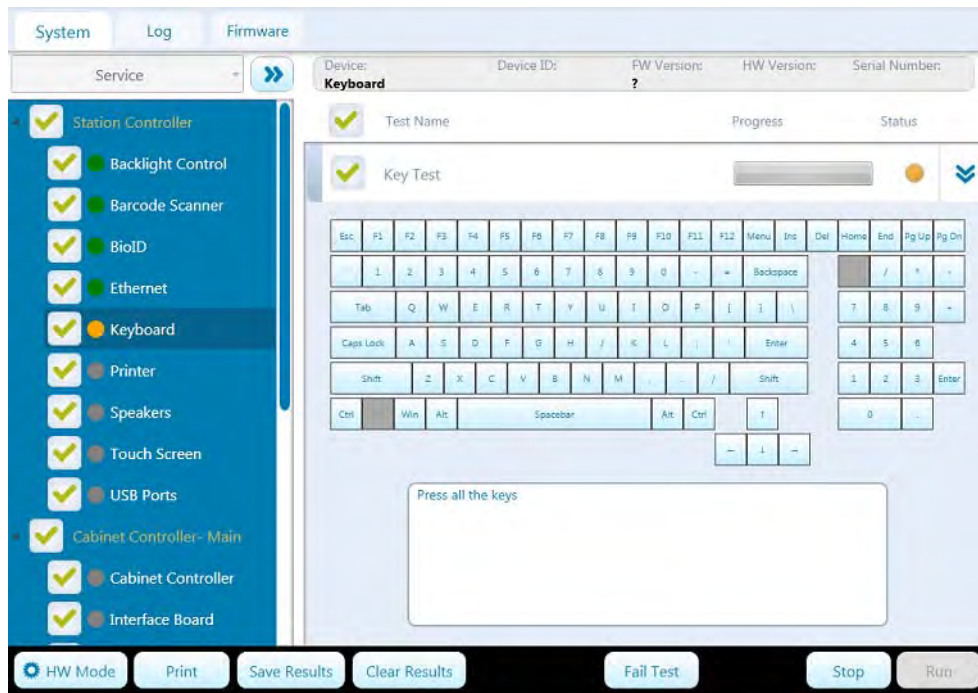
System Log Firmware

Service »

Device: Keyboard
Device ID:
FW Version: ?
HW Version:
Serial Number:

Station Controller
Backlight Control
Barcode Scanner
BioID
Ethernet
Keyboard
Printer
Speakers
Touch Screen
USB Ports
Cabinet Controller- Main
Cabinet Controller
Interface Board

Test Name Progress Status

Key Test

Esc F1 F2 F3 F4 F5 F6 F7 F8 F9 F10 F11 F12 Menu Ins Del Home End Pg Up Pg Dn
` 1 2 3 4 5 6 7 8 9 0 - = Backspace / * -
Tab Q W E R T Y U I O P [ ] \ 7 8 9 +
Caps Lock A S D F G H J K L ; ' Enter 4 5 6
Shift Z X C V B N M , . / Shift 1 2 3 Enter
Ctrl Win Alt Spacebar Alt Ctrl ↑ 0 .
← ↓ →

Press all the keys

HW Mode Print Save Results Clear Results Fail Test Stop Run